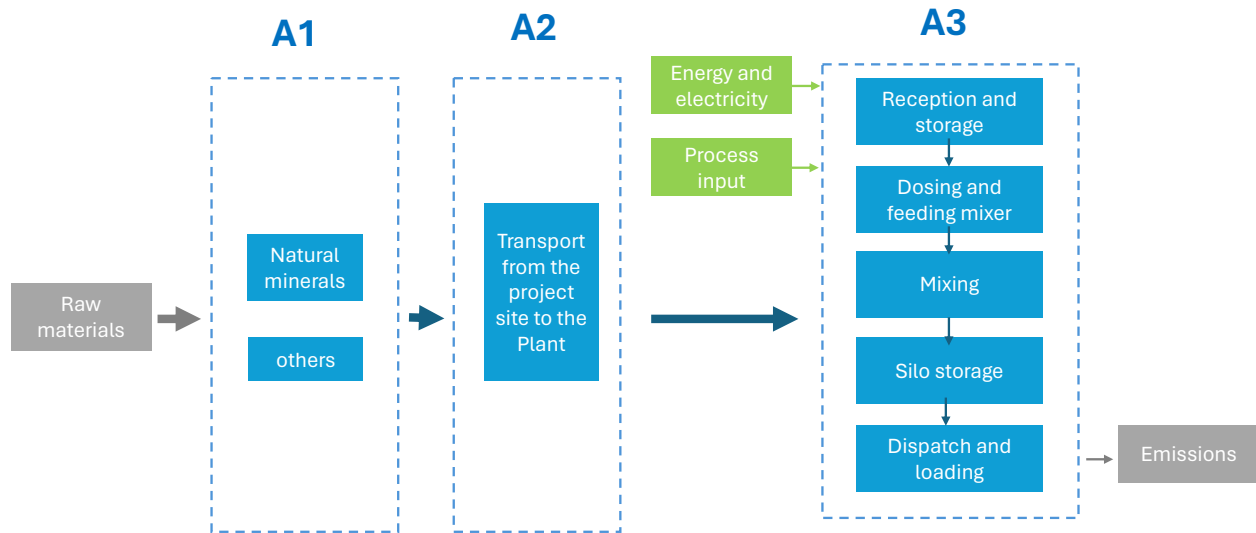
A1

A2

A3

Energy and electricity

Process input

Raw materials

Natural minerals

others

Transport from the project site to the Plant

Reception and storage

Dosing and feeding mixer

Mixing

Silo storage

Dispatch and loading

Emissions